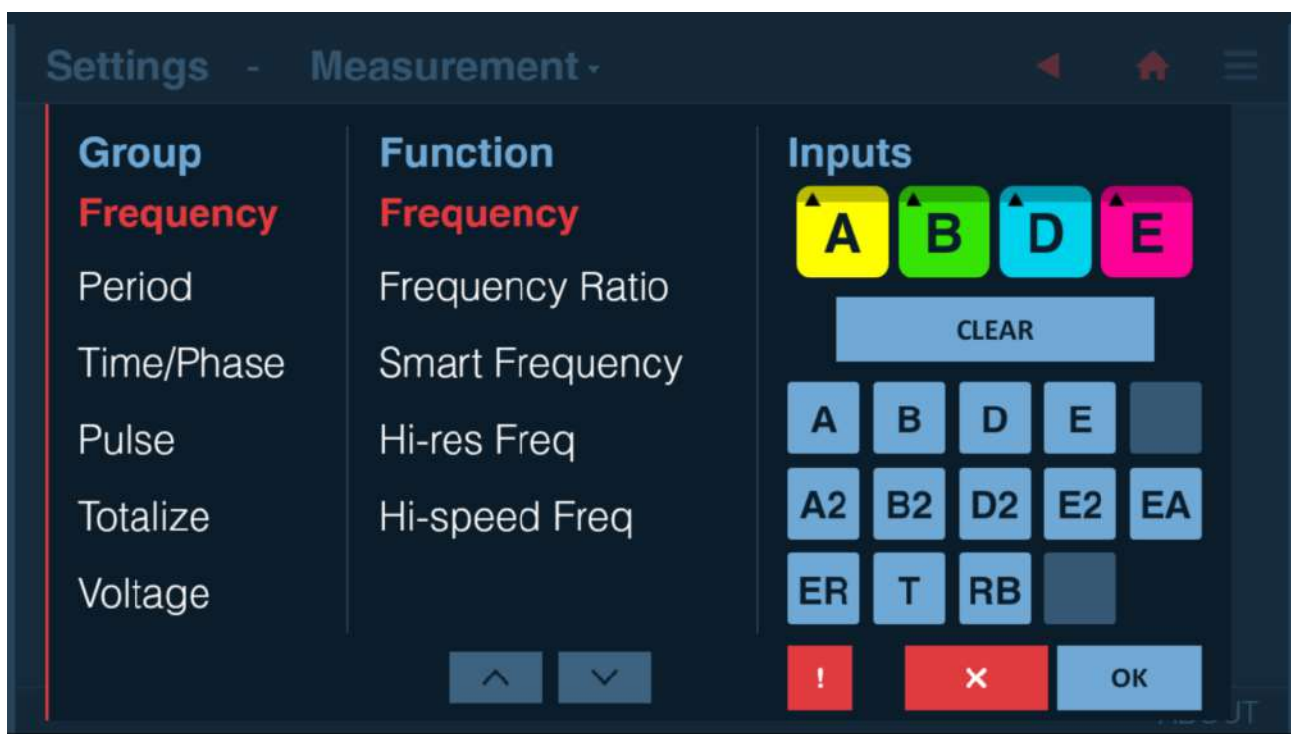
Settings - Measurement

Group
Frequency
Period
Time/Phase
Pulse
Totalize
Voltage

Function
Frequency
Frequency Ratio
Smart Frequency
Hi-res Freq
Hi-speed Freq

Inputs
A B D E
CLEAR
A B D E
A2 B2 D2 E2 EA
ER T RB

!
×
OK